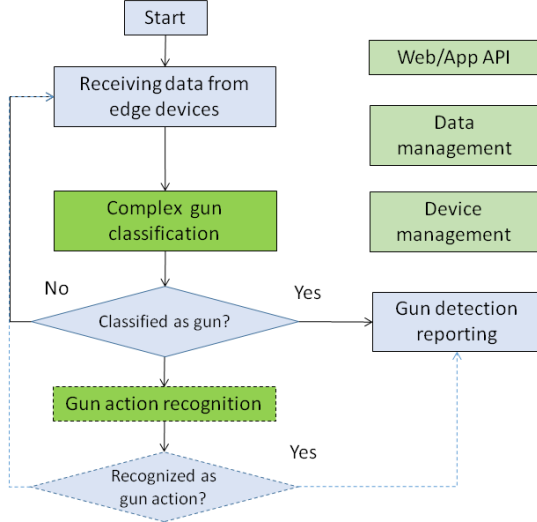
Start

Receiving data from edge devices

Complex gun classification

No

Classified as gun?

Yes

Gun detection reporting

Gun action recognition

Yes

Recognized as gun action?

Web/App API

Data management

Device management